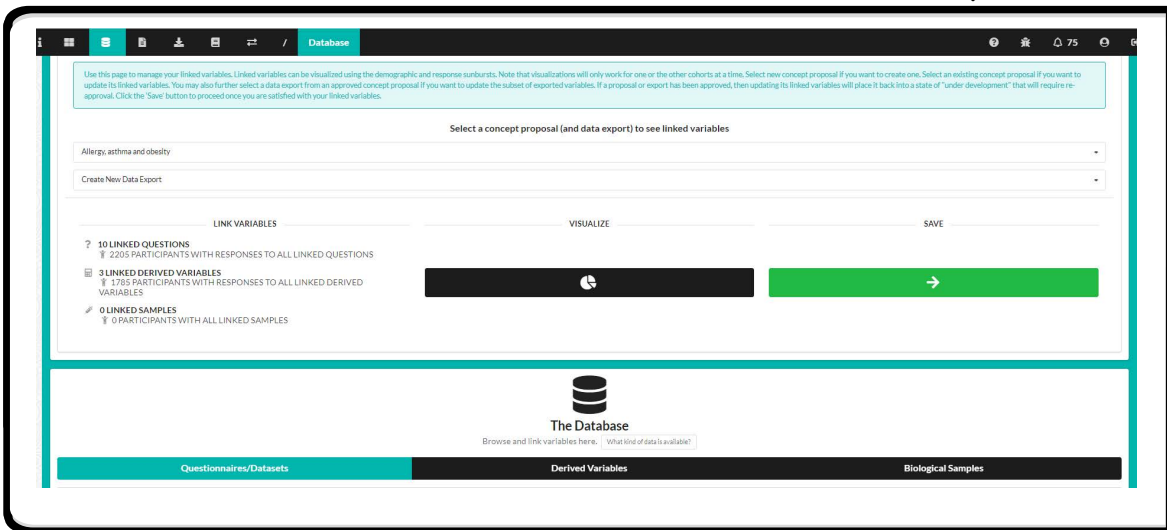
/ Database

75

Use this page to manage your linked variables. Linked variables can be visualized using the demographic and response sunbursts. Note that visualizations will only work for one or the other cohorts at a time. Select new concept proposal if you want to create one. Select an existing concept proposal if you want to update its linked variables. You may also further select a data export from an approved concept proposal if you want to update the subset of exported variables. If a proposal or export has been approved, then updating its linked variables will place it back into a state of "under development" that will require re-approval. Click the 'Save' button to proceed once you are satisfied with your linked variables.

Select a concept proposal (and data export) to see linked variables

Allergy, asthma and obesity

Create New Data Export

LINK VARIABLES

VISUALIZE

SAVE

? 10 LINKED QUESTIONS
2205 PARTICIPANTS WITH RESPONSES TO ALL LINKED QUESTIONS

3 LINKED DERIVED VARIABLES
1785 PARTICIPANTS WITH RESPONSES TO ALL LINKED DERIVED VARIABLES

0 LINKED SAMPLES
0 PARTICIPANTS WITH ALL LINKED SAMPLES

The Database

Browse and link variables here. What kind of data is available?

Questionnaires/Datasets

Derived Variables

Biological Samples